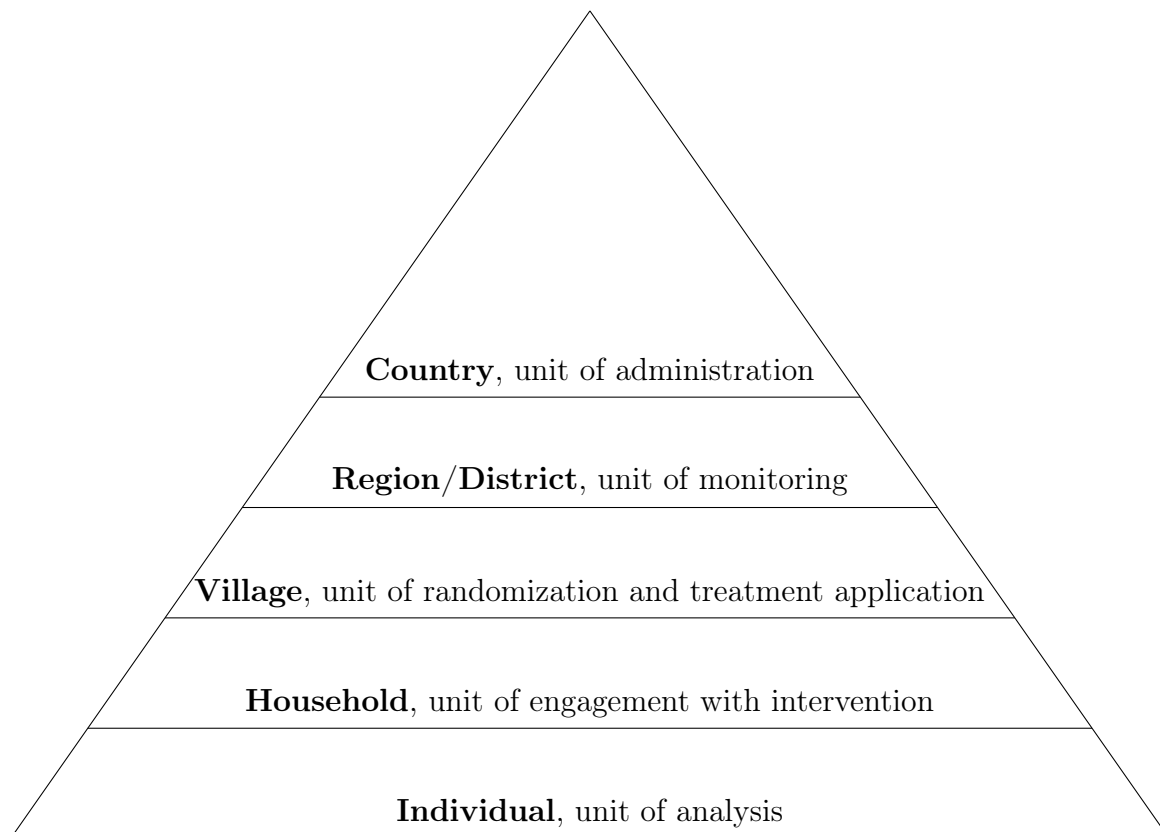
**Country**, unit of administration

**Region/District**, unit of monitoring

**Village**, unit of randomization and treatment application

**Household**, unit of engagement with intervention

**Individual**, unit of analysis